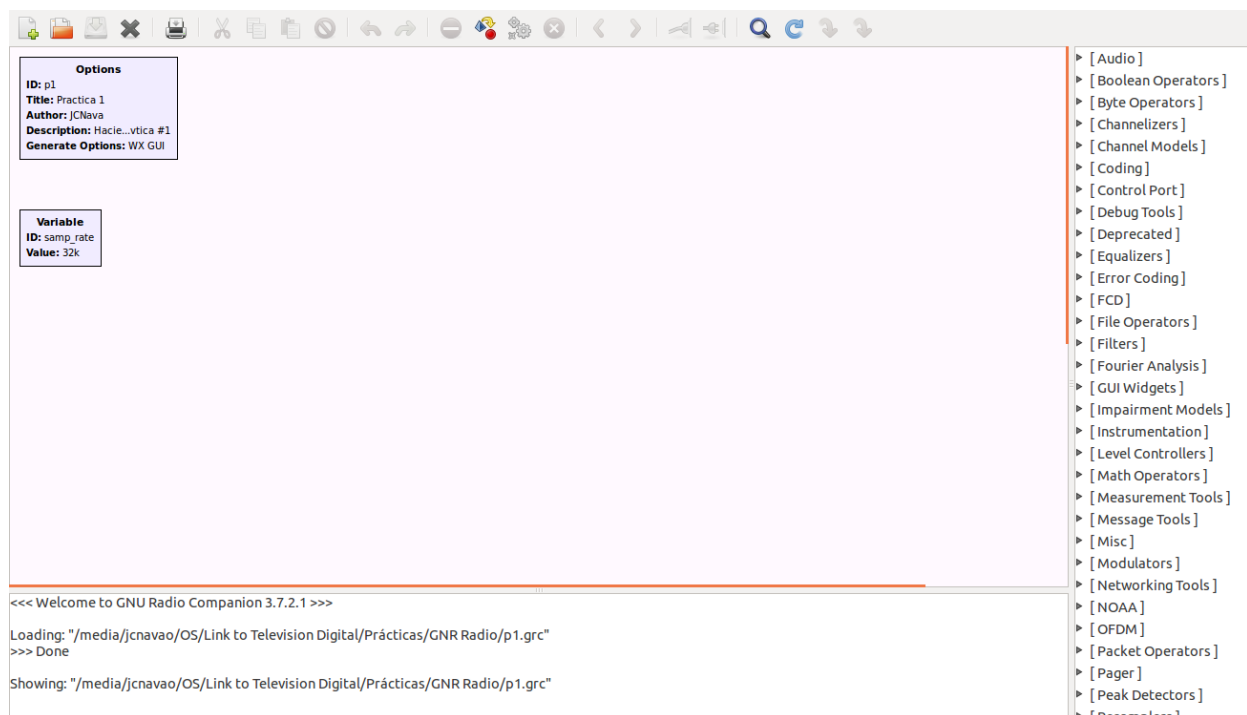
Options
ID: p1
Title: Practica 1
Author: JCNava
Description: Hacie...vtica #1
Generate Options: WX GUI

Variable
ID: samp_rate
Value: 32k

<<< Welcome to GNU Radio Companion 3.7.2.1 >>>

Loading: "/media/jcnavao/OS/Link to Television Digital/Prácticas/GNR Radio/p1.grc"
>>> Done

Showing: "/media/jcnavao/OS/Link to Television Digital/Prácticas/GNR Radio/p1.grc"

[ Audio ]
[ Boolean Operators ]
[ Byte Operators ]
[ Channelizers ]
[ Channel Models ]
[ Coding ]
[ Control Port ]
[ Debug Tools ]
[ Deprecated ]
[ Equalizers ]
[ Error Coding ]
[ FCD ]
[ File Operators ]
[ Filters ]
[ Fourier Analysis ]
[ GUI Widgets ]
[ Impairment Models ]
[ Instrumentation ]
[ Level Controllers ]
[ Math Operators ]
[ Measurement Tools ]
[ Message Tools ]
[ Misc ]
[ Modulators ]
[ Networking Tools ]
[ NOAA ]
[ OFDM ]
[ Packet Operators ]
[ Pager ]
[ Peak Detectors ]
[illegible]